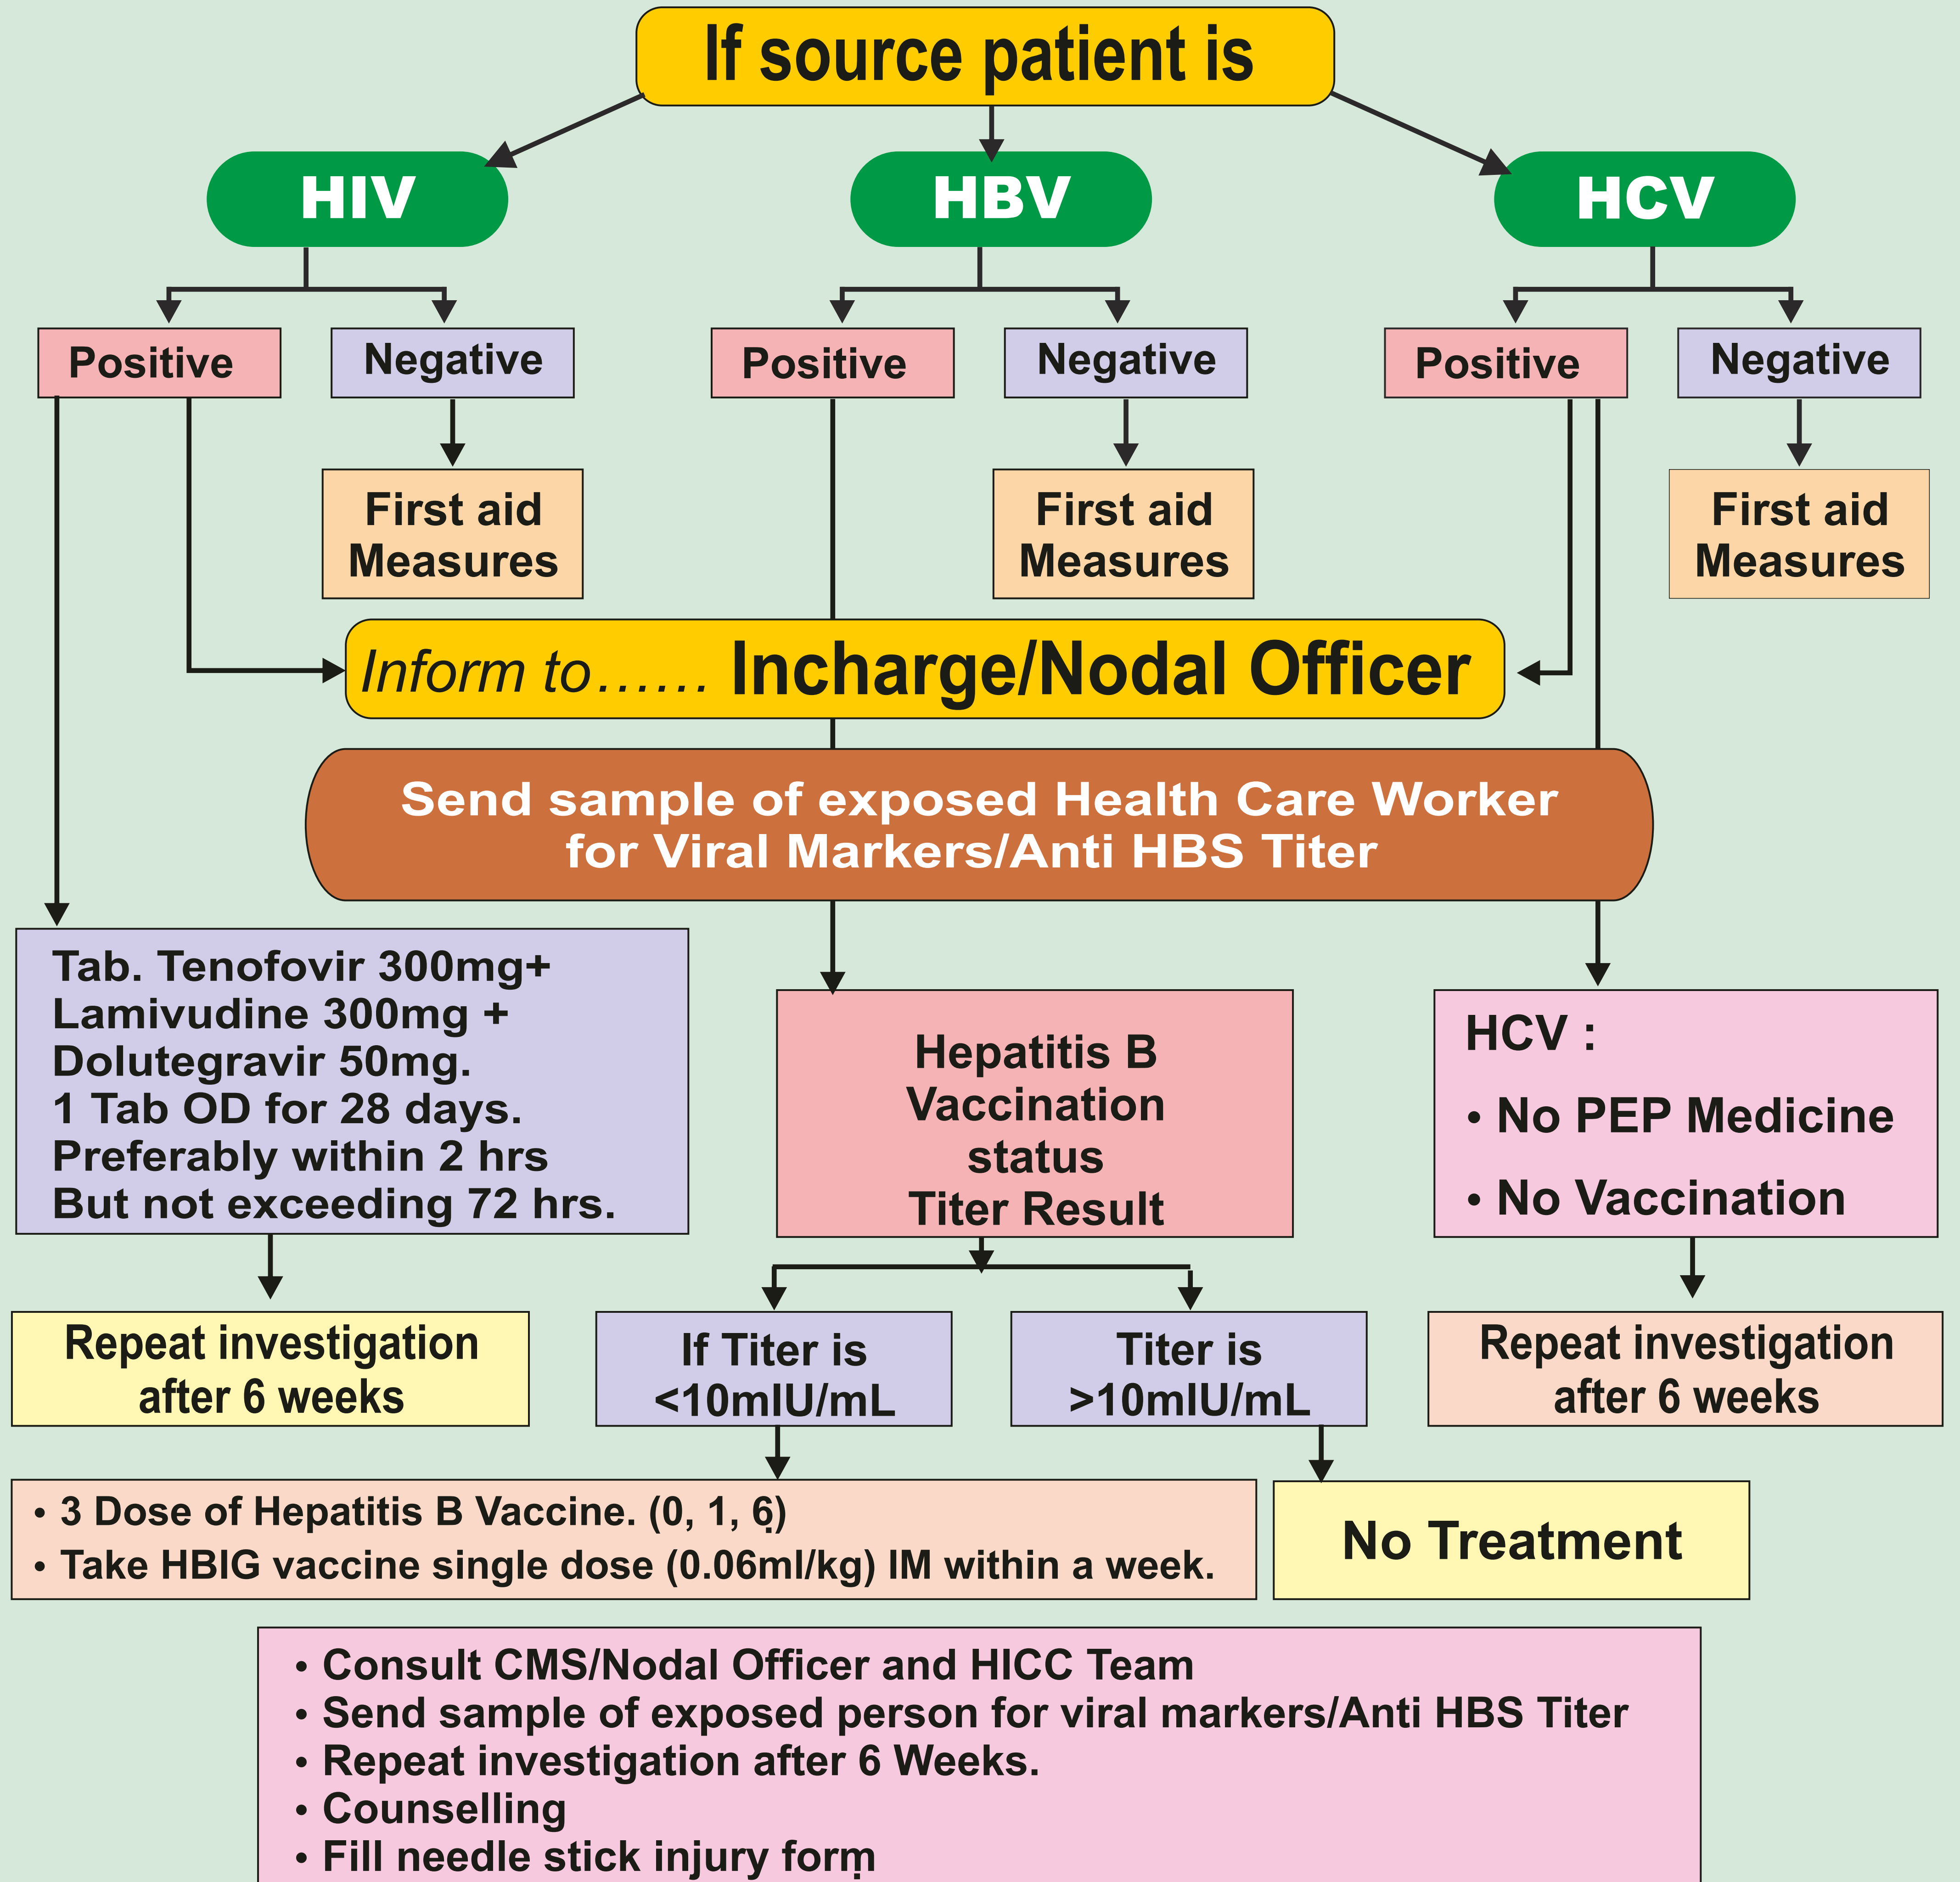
If source patient is

HIV

HBV

HCV

Positive

Negative

Positive

Negative

Positive

Negative

First aid Measures

First aid Measures

First aid Measures

Inform to…… Incharge/Nodal Officer

Send sample of exposed Health Care Worker for Viral Markers/Anti HBS Titer

Tab. Tenofovir 300mg+ Lamivudine 300mg + Dolutegravir 50mg. 1 Tab OD for 28 days. Preferably within 2 hrs But not exceeding 72 hrs.

Hepatitis B Vaccination status Titer Result

HCV :
• No PEP Medicine
• No Vaccination

Repeat investigation after 6 weeks

If Titer is <10mIU/mL

Titer is >10mIU/mL

Repeat investigation after 6 weeks

• 3 Dose of Hepatitis B Vaccine. (0, 1, 6)
• Take HBIG vaccine single dose (0.06ml/kg) IM within a week.

No Treatment

• Consult CMS/Nodal Officer and HICC Team
• Send sample of exposed person for viral markers/Anti HBS Titer
• Repeat investigation after 6 Weeks.
• Counselling
• Fill needle stick injury form